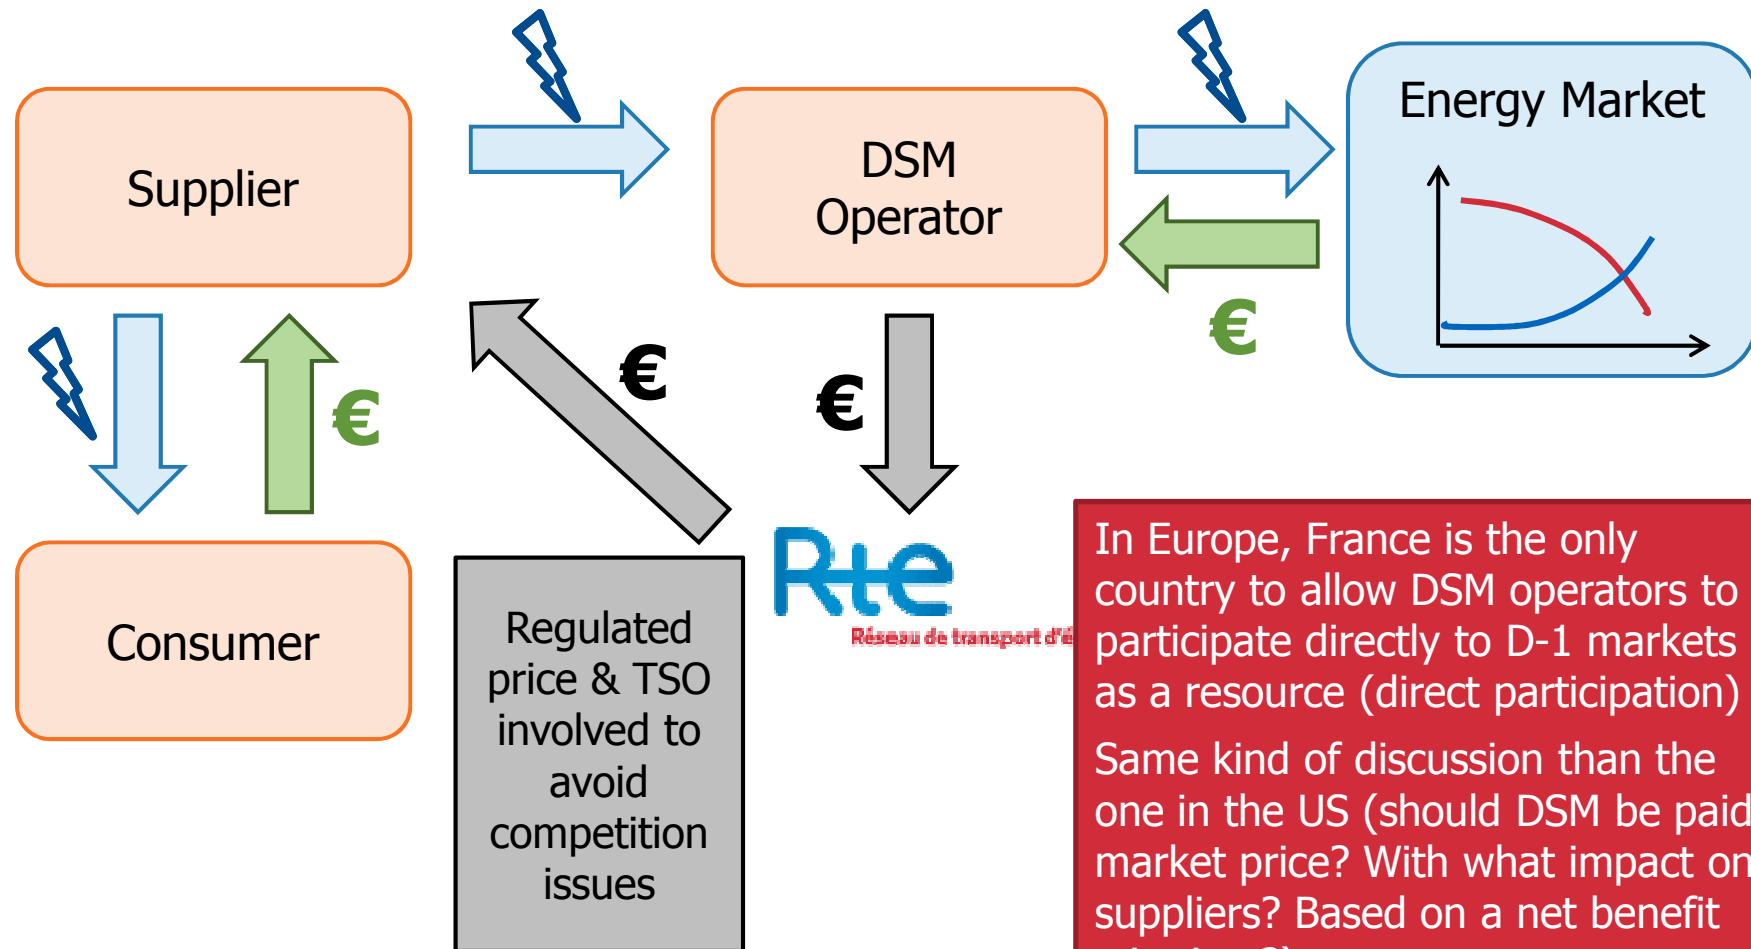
Supplier

DSM Operator

Energy Market

€

€

€

€

Consumer

Regulated price & TSO involved to avoid competition issues

Rte
Réseau de transport d'é

In Europe, France is the only country to allow DSM operators to participate directly to D-1 markets as a resource (direct participation)

Same kind of discussion than the one in the US (should DSM be paid market price? With what impact on suppliers? Based on a net benefit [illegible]